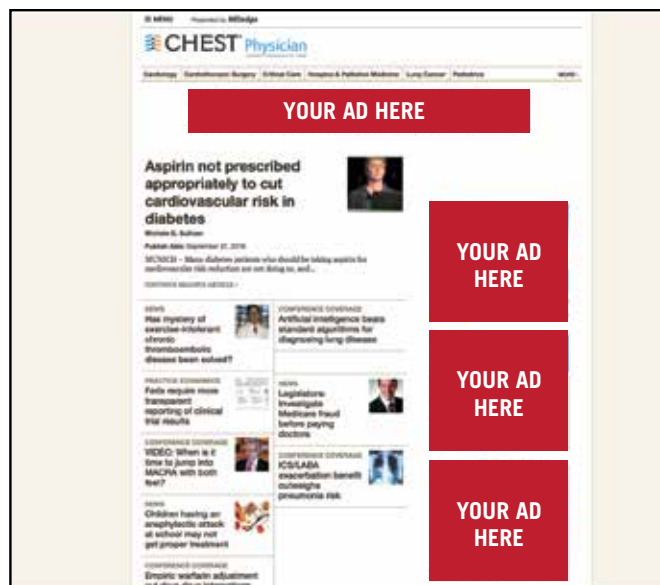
≡ MENU Powered by MDedge

CHEST Physician

Cardiology | Cardiothoracic Surgery | Critical Care | Hospice & Palliative Medicine | Lung Cancer | Pediatrics | MORE

YOUR AD HERE

Aspirin not prescribed appropriately to cut cardiovascular risk in diabetes

Michele G. Sullivan

Publish date: September 21, 2018

MUNICH – Many diabetes patients who should be taking aspirin for cardiovascular risk reduction are not doing so, and...

CONTINUE READING ARTICLE »

YOUR AD HERE

NEWS
Has mystery of exercise-intolerant chronic thromboembolic disease been solved?

CONFERENCE COVERAGE
Artificial intelligence beats standard algorithms for diagnosing lung disease

YOUR AD HERE

PRACTICE ECONOMICS
Feds require more transparent reporting of clinical trial results

NEWS
Legislators investigate Medicare fraud before paying doctors

CONFERENCE COVERAGE
VIDEO: When is it time to jump into MACRA with both feet?

CONFERENCE COVERAGE
ICS/LABA exacerbation benefit outweighs pneumonia risk

YOUR AD HERE

NEWS
Children having an anaphylactic attack at school may not get proper treatment

CONFERENCE COVERAGE
Empiric warfarin adjustment